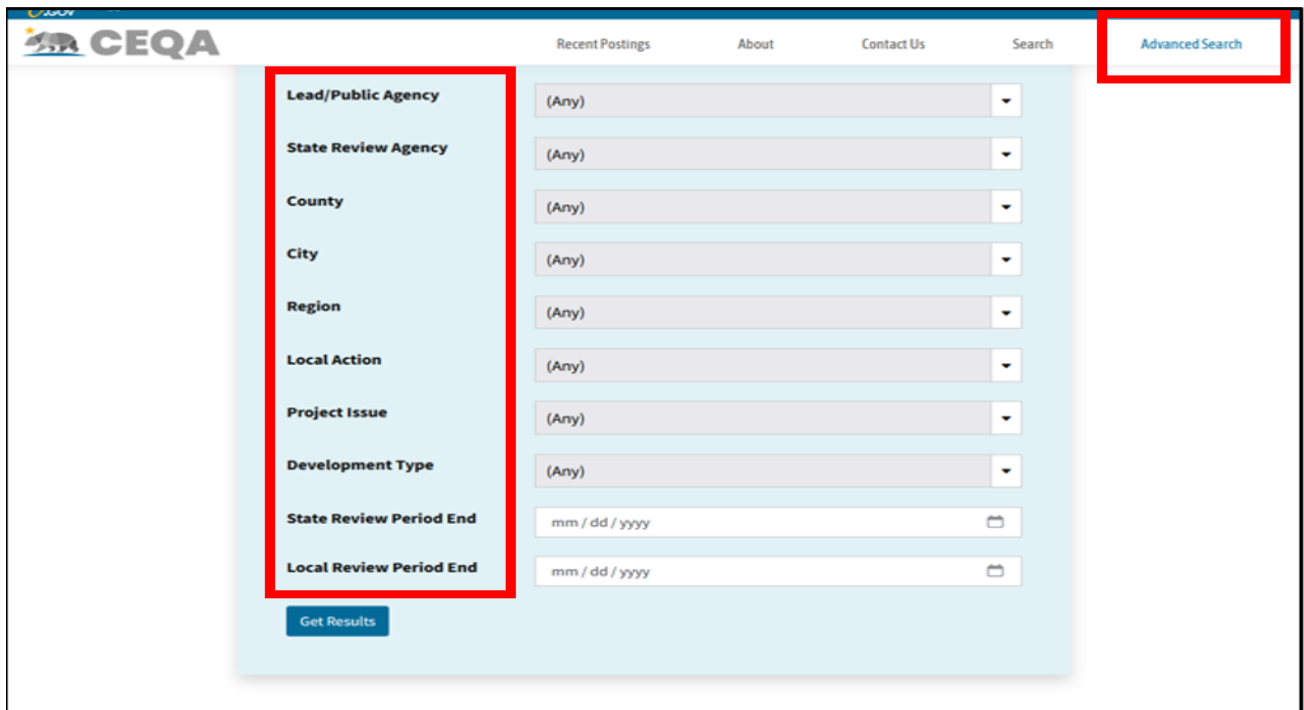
CEQA

Recent Postings About Contact Us Search Advanced Search

Lead/Public Agency (Any)

State Review Agency (Any)

County (Any)

City (Any)

Region (Any)

Local Action (Any)

Project Issue (Any)

Development Type (Any)

State Review Period End mm / dd / yyyy

Local Review Period End mm / dd / yyyy

Get Results